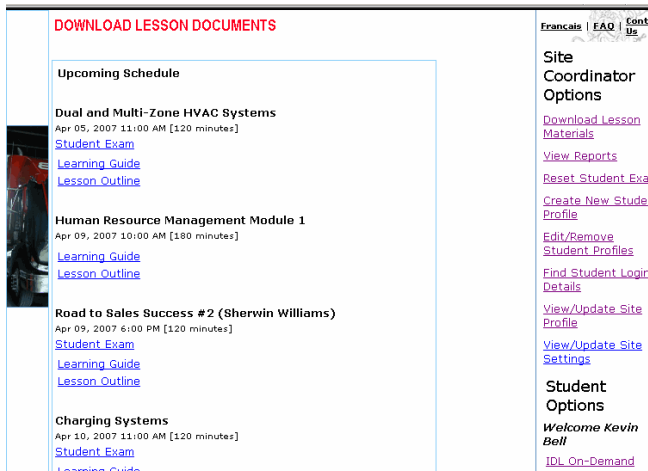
DOWNLOAD LESSON DOCUMENTS

Upcoming Schedule

Dual and Multi-Zone HVAC Systems
Apr 05, 2007 11:00 AM [120 minutes]
Student Exam
Learning Guide
Lesson Outline

Human Resource Management Module 1
Apr 09, 2007 10:00 AM [180 minutes]
Learning Guide
Lesson Outline

Road to Sales Success #2 (Sherwin Williams)
Apr 09, 2007 6:00 PM [120 minutes]
Student Exam
Learning Guide
Lesson Outline

Charging Systems
Apr 10, 2007 11:00 AM [120 minutes]
Student Exam
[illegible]

Francais | FAQ | Cont Us

Site Coordinator Options

Download Lesson Materials
View Reports
Reset Student Exa
Create New Stude Profile
Edit/Remove Student Profiles
Find Student Login Details
View/Update Site Profile
View/Update Site Settings

Student Options

Welcome Kevin Bell

IDL On-Demand